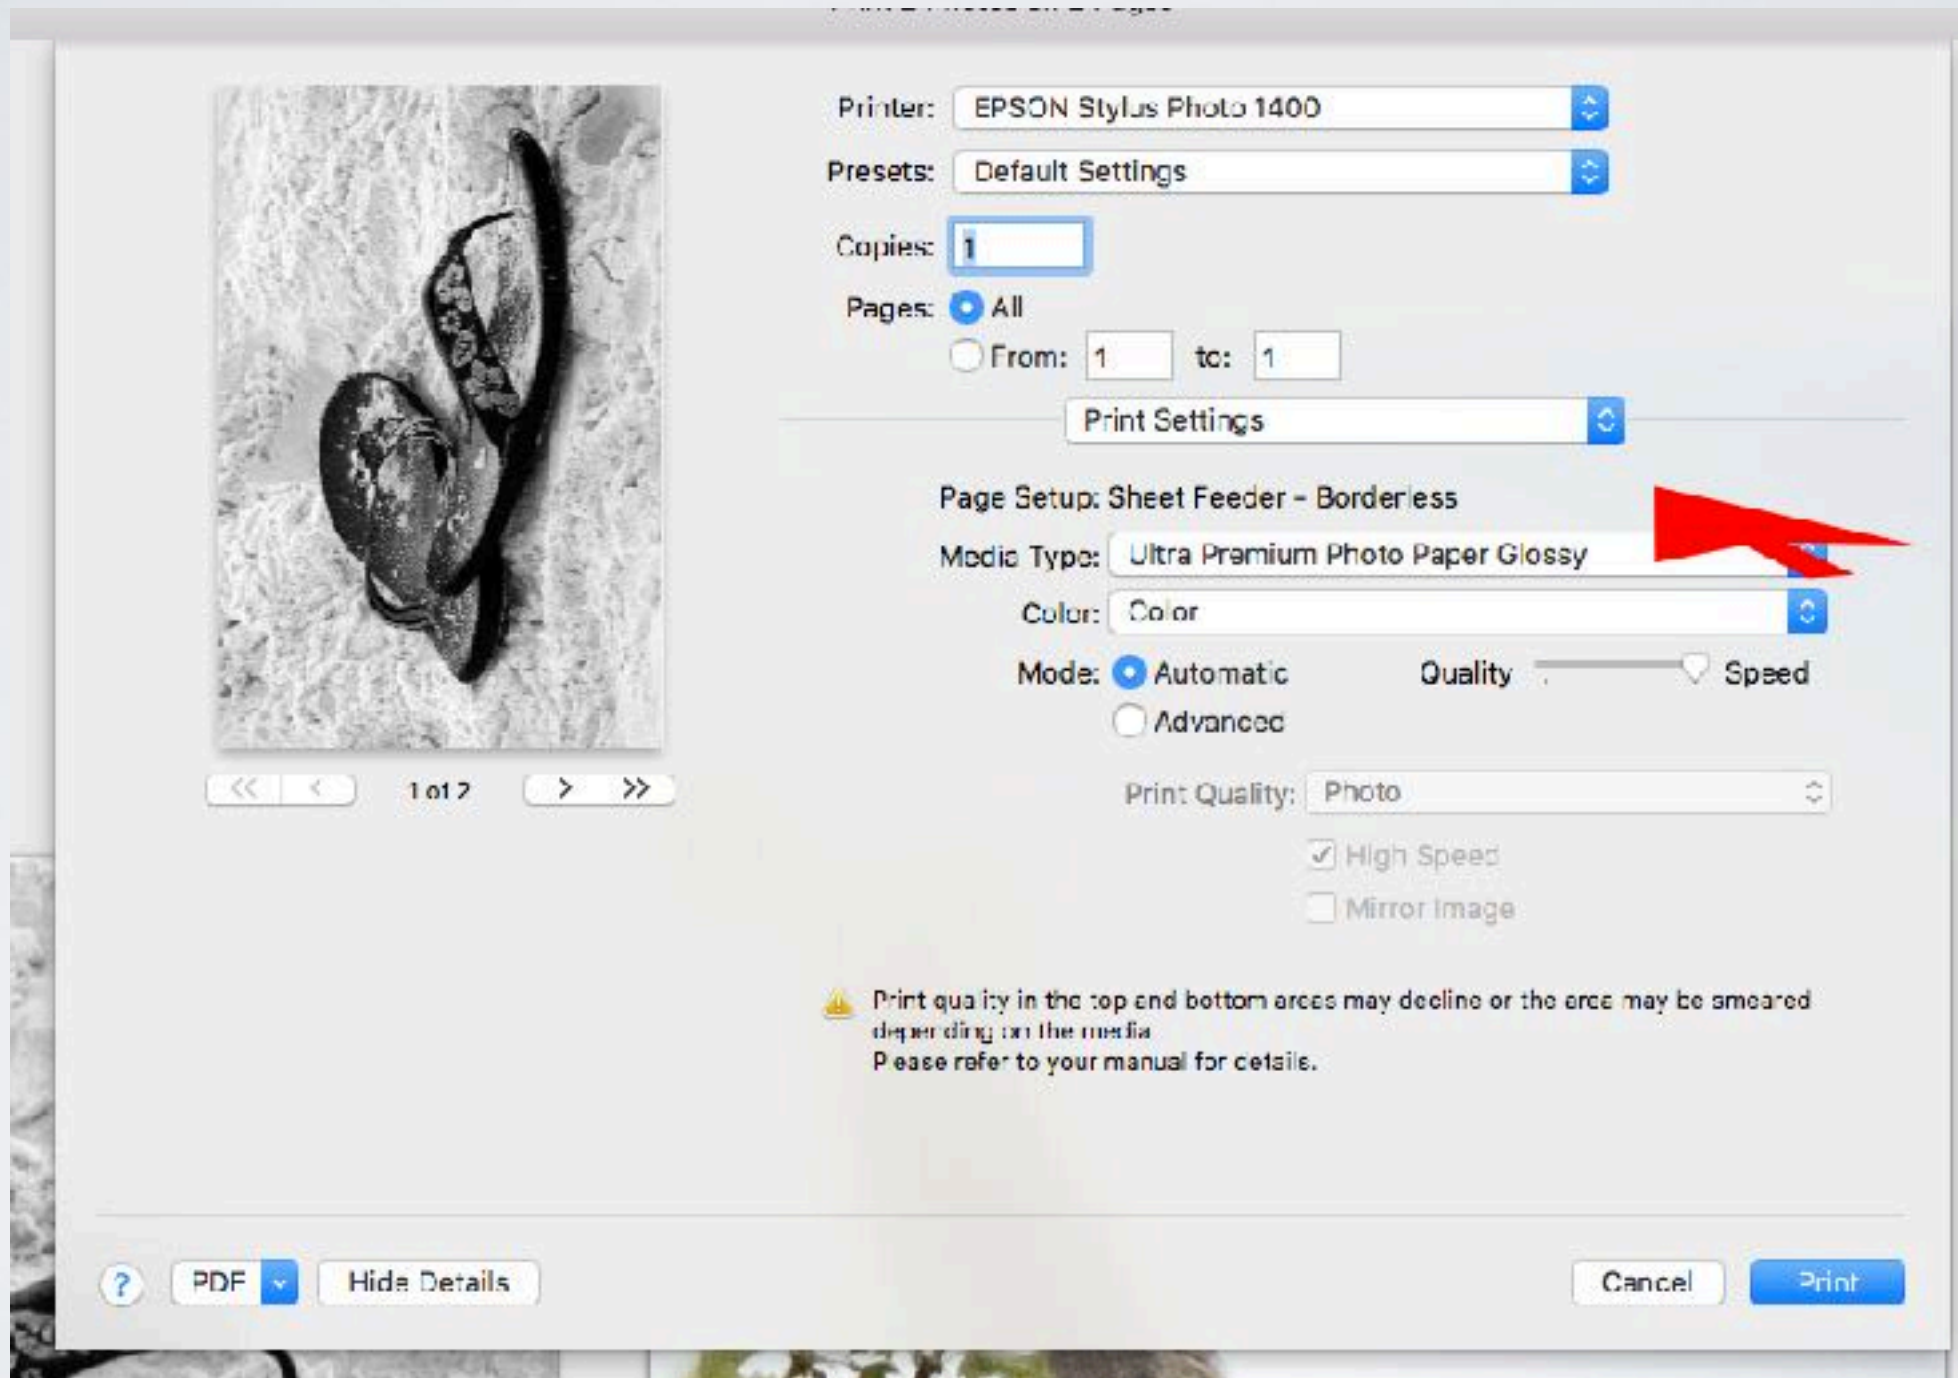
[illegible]

Printer: EPSON Stylus Photo 1400

Presets: Default Settings

Copies: 1

Pages: All

From: 1 to: 1

Print Settings

Page Setup: Sheet Feeder - Borderless

Media Type: Ultra Premium Photo Paper Glossy

Color: Color

Mode: Automatic

Advanced

Quality

Speed

Print Quality: Photo

High Speed

Mirror Image

Print quality in the top and bottom areas may decline or the area may be smeared depending on the media.

Please refer to your manual for details.

1 of 2

?

PDF

Hide Details

Cancel

Print